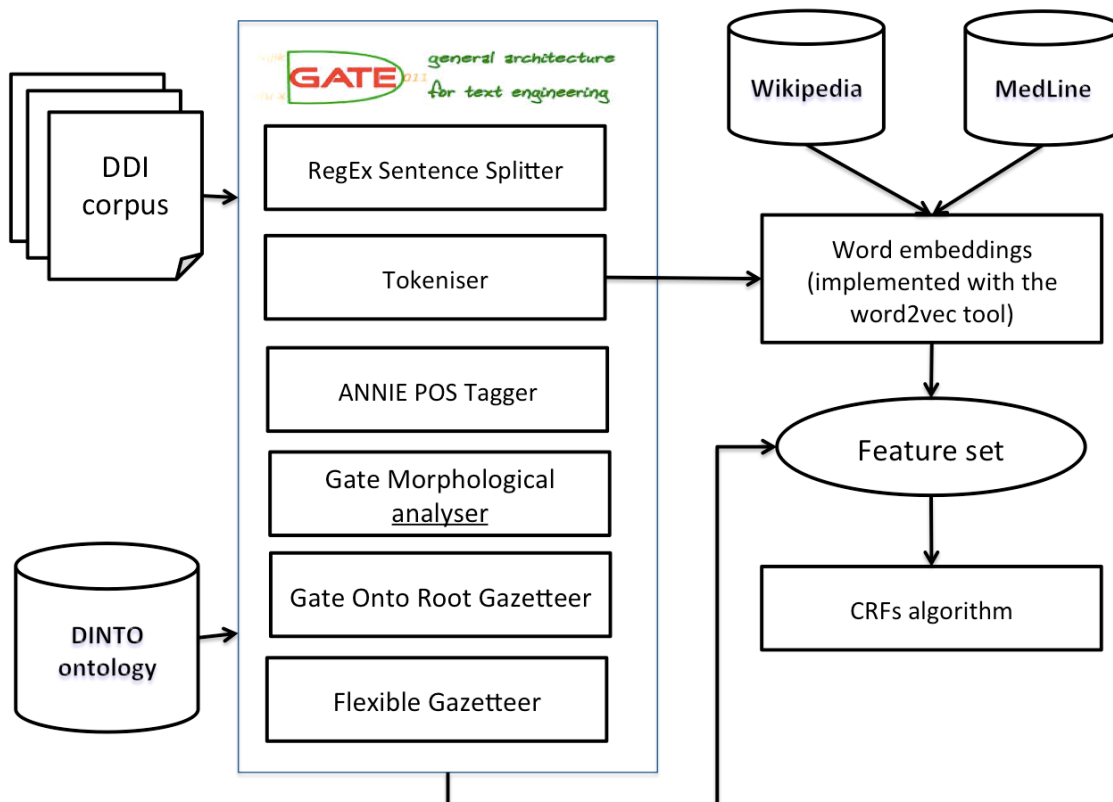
DDI corpus

GATE general architecture for text engineering

RegEx Sentence Splitter

Tokeniser

ANNIE POS Tagger

Gate Morphological analyser

Gate Onto Root Gazetteer

Flexible Gazetteer

DINTO ontology

Wikipedia

MedLine

Word embeddings (implemented with the word2vec tool)

Feature set

CRFs algorithm